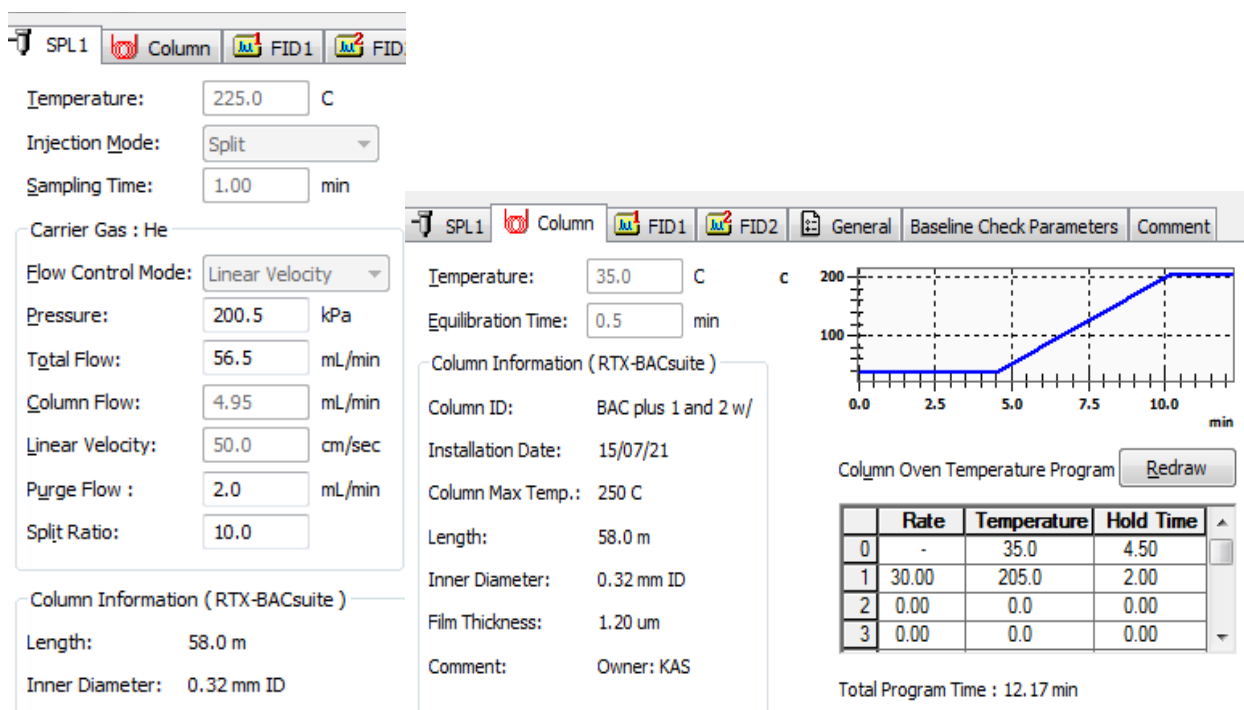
SPL1 | Column | FID1 | FID

Temperature: 225.0 C
Injection Mode: Split
Sampling Time: 1.00 min

Carrier Gas : He
Flow Control Mode: Linear Velocity
Pressure: 200.5 kPa
Total Flow: 56.5 mL/min
Column Flow: 4.95 mL/min
Linear Velocity: 50.0 cm/sec
Purge Flow : 2.0 mL/min
Split Ratio: 10.0

Column Information ( RTX-BACsuite )
Length: 58.0 m
Inner Diameter: 0.32 mm ID

SPL1 | Column | FID1 | FID2 | General | Baseline Check Parameters | Comment

Temperature: 35.0 C
Equilibration Time: 0.5 min

Column Information ( RTX-BACsuite )
Column ID: BAC plus 1 and 2 w/
Installation Date: 15/07/21
Column Max Temp.: 250 C
Length: 58.0 m
Inner Diameter: 0.32 mm ID
Film Thickness: 1.20 um
Comment: Owner: KAS

C
200
100
0.0 2.5 5.0 7.5 10.0
min

Column Oven Temperature Program Redraw

| | Rate | Temperature | Hold Time |
|---|---|---|---|
| 0 | - | 35.0 | 4.50 |
| 1 | 30.00 | 205.0 | 2.00 |
| 2 | 0.00 | 0.0 | 0.00 |
| 3 | 0.00 | 0.0 | 0.00 |

Total Program Time : 12.17 min